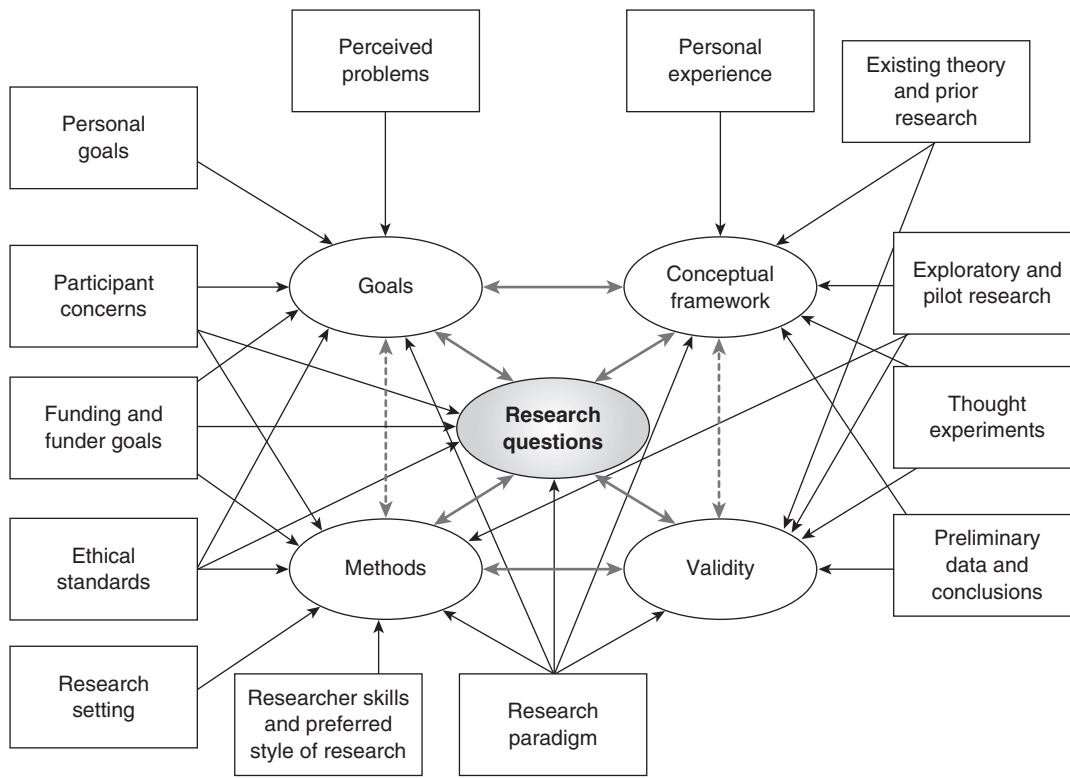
Perceived problems

Personal experience

Existing theory and prior research

Personal goals

Participant concerns

Goals

Conceptual framework

Exploratory and pilot research

Funding and funder goals

Research questions

Thought experiments

Ethical standards

Methods

Validity

Preliminary data and conclusions

Research setting

Researcher skills and preferred style of research

Research paradigm